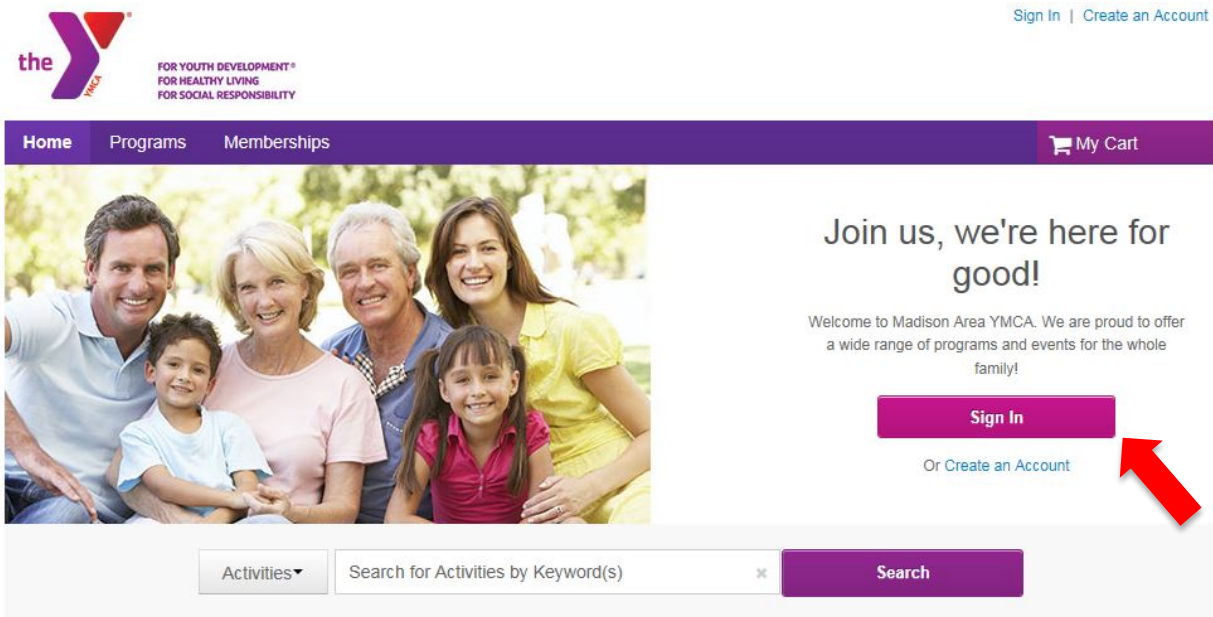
the YMCA

FOR YOUTH DEVELOPMENT®
FOR HEALTHY LIVING
FOR SOCIAL RESPONSIBILITY

Sign In | Create an Account

Home Programs Memberships

My Cart

Join us, we're here for good!

Welcome to Madison Area YMCA. We are proud to offer a wide range of programs and events for the whole family!

Sign In

Or Create an Account

Activities

Search for Activities by Keyword(s)

Search